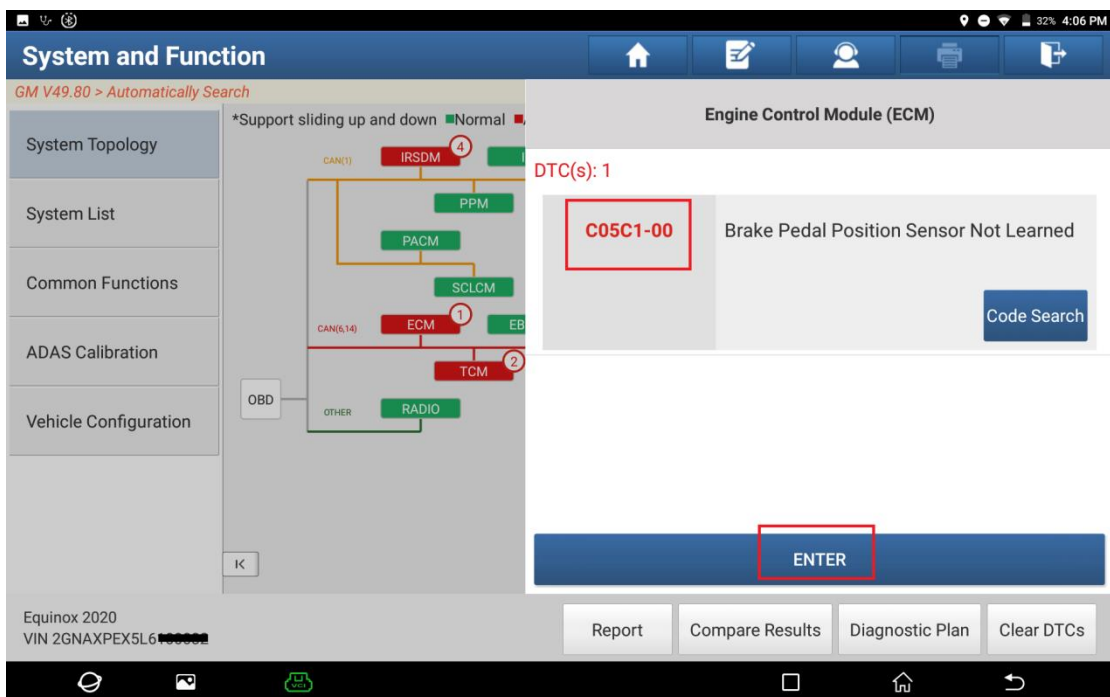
32% 4:06 PM

System and Function

GM V49.80 > Automatically Search

System Topology

System List

Common Functions

ADAS Calibration

Vehicle Configuration

*Support sliding up and down ■Normal ■

CAN(1)

IRSDM 4

PPM

PACM

SCLCM

CAN(6,14)

ECM 1

EB

TCM 2

OBD

OTHER

RADIO

K

Engine Control Module (ECM)

DTC(s): 1

C05C1-00

Brake Pedal Position Sensor Not Learned

Code Search

ENTER

Equinox 2020
VIN 2GNAXPEX5L6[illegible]

Report

Compare Results

Diagnostic Plan

Clear DTCs

VCI